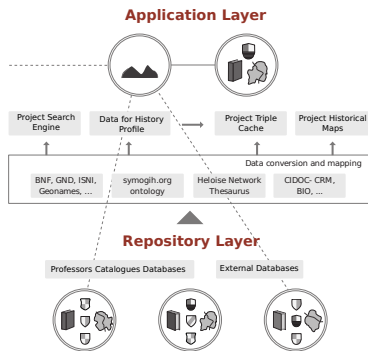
Application Layer

Project Search Engine

Data for History Profile

Project Triple Cache

Project Historical Maps

Data conversion and mapping

BNF, GND, ISNI, Geonames, ...

symogih.org ontology

Heloise Network Thesaurus

CIDOC- CRM, BIO, ...

Repository Layer

Professors Catalogues Databases

External Databases